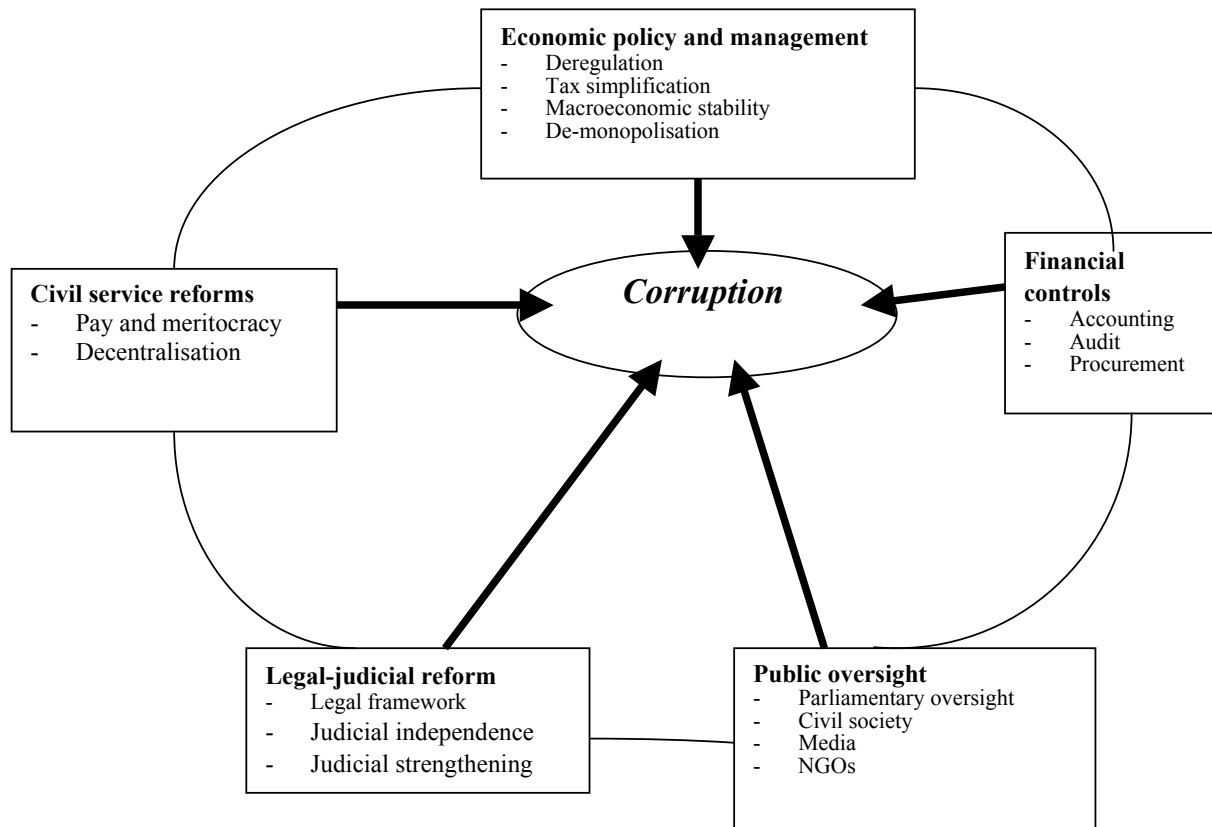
**Economic policy and management**
- Deregulation
- Tax simplification
- Macroeconomic stability
- De-monopolisation

**Civil service reforms**
- Pay and meritocracy
- Decentralisation

*Corruption*

**Financial controls**
- Accounting
- Audit
- Procurement

**Legal-judicial reform**
- Legal framework
- Judicial independence
- Judicial strengthening

**Public oversight**
- Parliamentary oversight
- Civil society
- Media
- NGOs